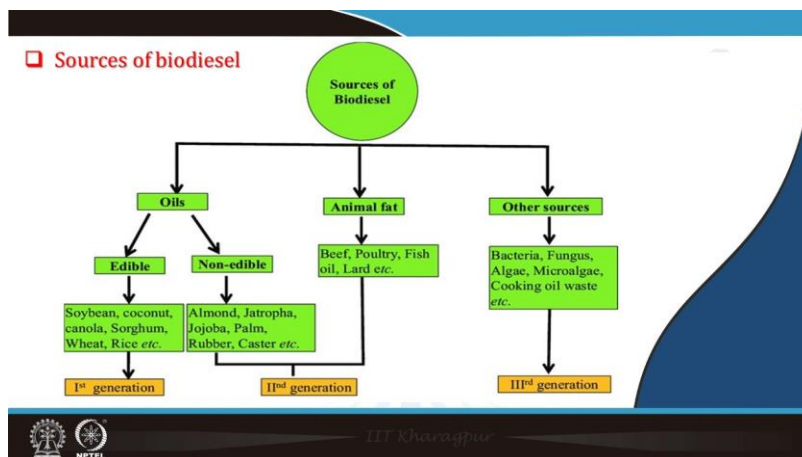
Sources of biodiesel

Sources of Biodiesel

Oils

Animal fat

Other sources

Edible

Non-edible

Beef, Poultry, Fish oil, Lard *etc.*

Bacteria, Fungus, Algae, Microalgae, Cooking oil waste *etc.*

Soybean, coconut, canola, Sorghum, Wheat, Rice *etc.*

Almond, Jatropha, Jojoba, Palm, Rubber, Caster *etc.*

I$^{st}$ generation

II$^{nd}$ generation

III$^{rd}$ generation

IIT Kharagpur

NPTEL